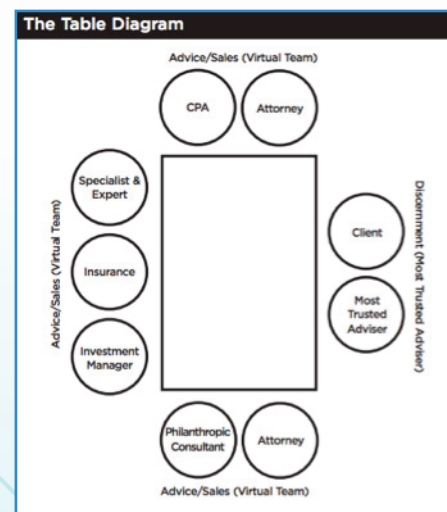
The Table Diagram

Advice/Sales (Virtual Team)

CPA

Attorney

Advice/Sales (Virtual Team)

Specialist & Expert

Insurance

Investment Manager

Discernment (Most Trusted Adviser)

Client

Most Trusted Adviser

Philanthropic Consultant

Attorney

Advice/Sales (Virtual Team)